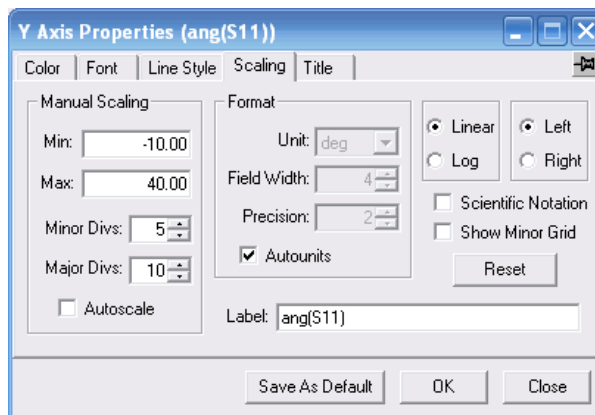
Y Axis Properties (ang(S11))

Color | Font | Line Style | Scaling | Title

Manual Scaling

Min: -10.00

Max: 40.00

Minor Divs: 5

Major Divs: 10

Autoscale

Format

Unit: deg

Field Width: 4

Precision: 2

Autounits

Linear

Log

Left

Right

Scientific Notation

Show Minor Grid

Reset

Label: ang(S11)

Save As Default

OK

Close